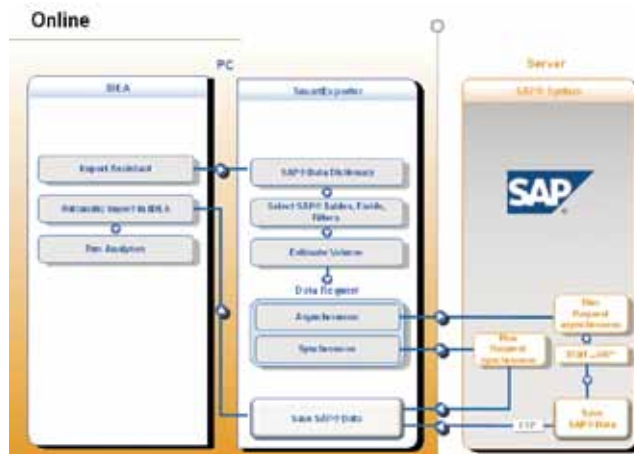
Online

PC

Server

IDEA

SmartExporter

SAP® System

Import Assistant

SAP® Data Dictionary

Automatic Import to IDEA

Select SAP® Tables, Fields, Filters

Run Analysis

Estimate Volume

SAP

Data Request

Asynchronous

Run Request asynchronous

Synchronous

Run Request synchronous

START „JOB“

Save SAP® Data

FTP

Save SAP® Data